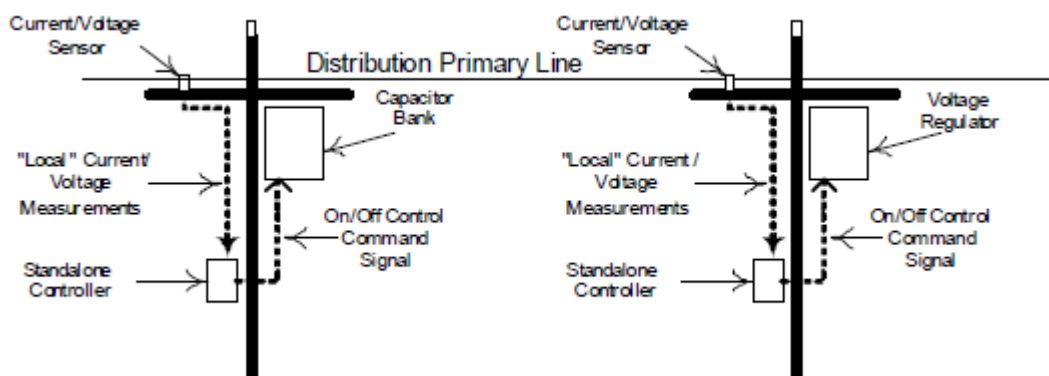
Current/Voltage Sensor

Distribution Primary Line

Capacitor Bank

"Local" Current/ Voltage Measurements

On/Off Control Command Signal

Standalone Controller

Current/Voltage Sensor

Voltage Regulator

"Local" Current / Voltage Measurements

On/Off Control Command Signal

Standalone Controller